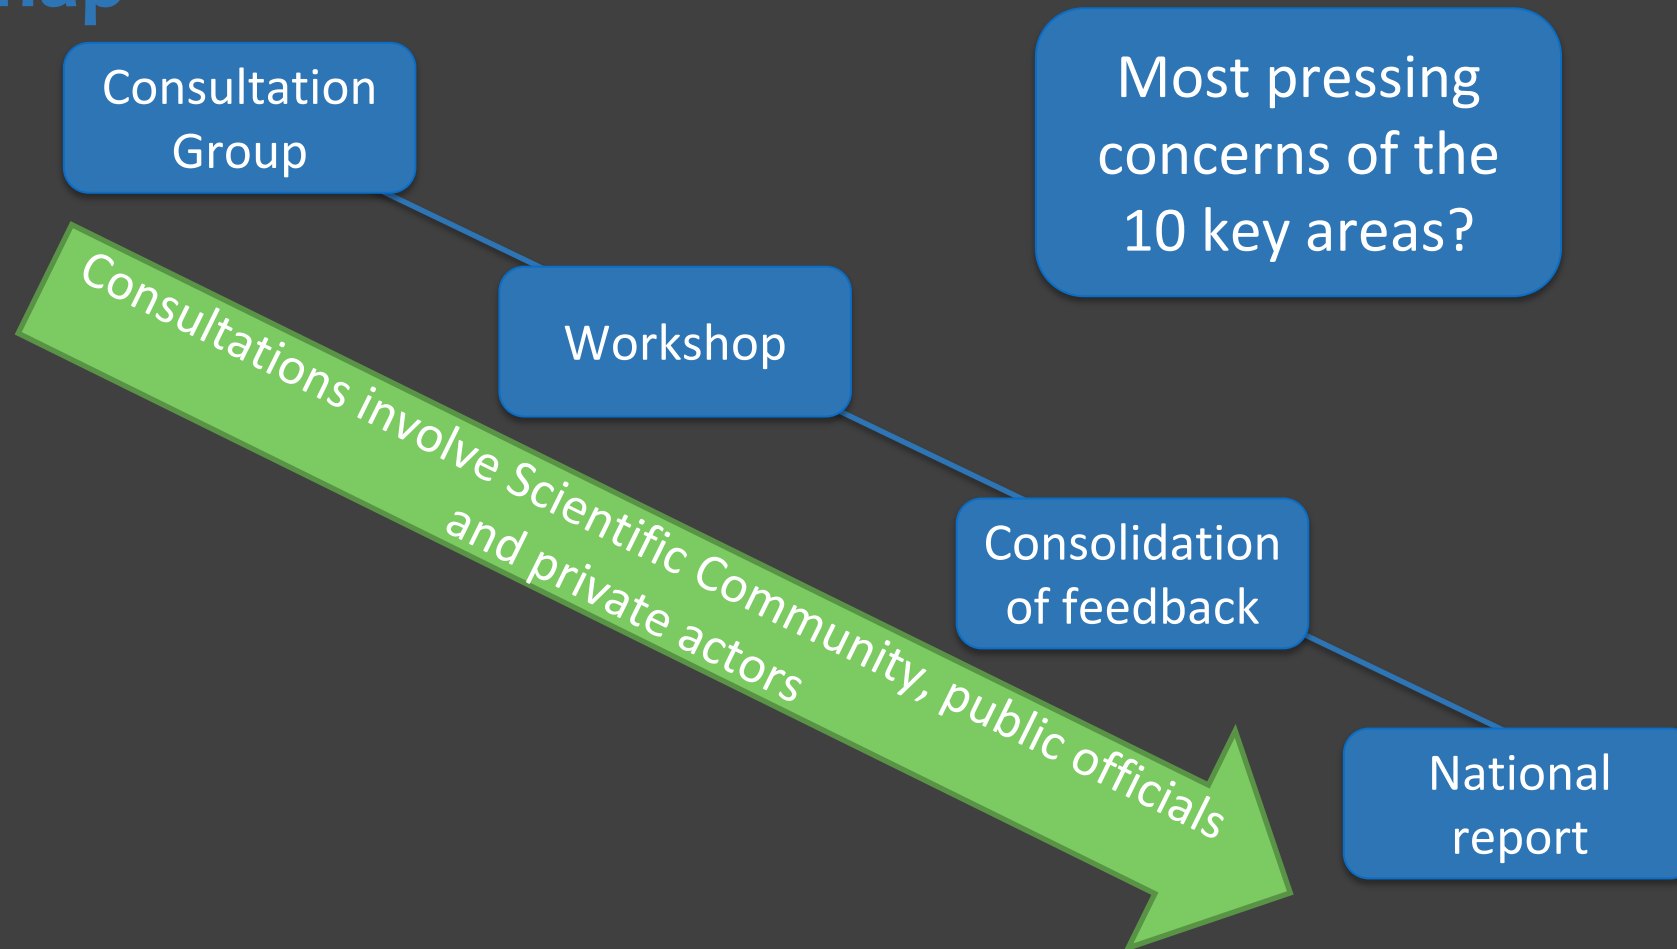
nap

Consultation Group

Most pressing concerns of the 10 key areas?

Workshop

Consultations involve Scientific Community, public officials and private actors

Consolidation of feedback

National report